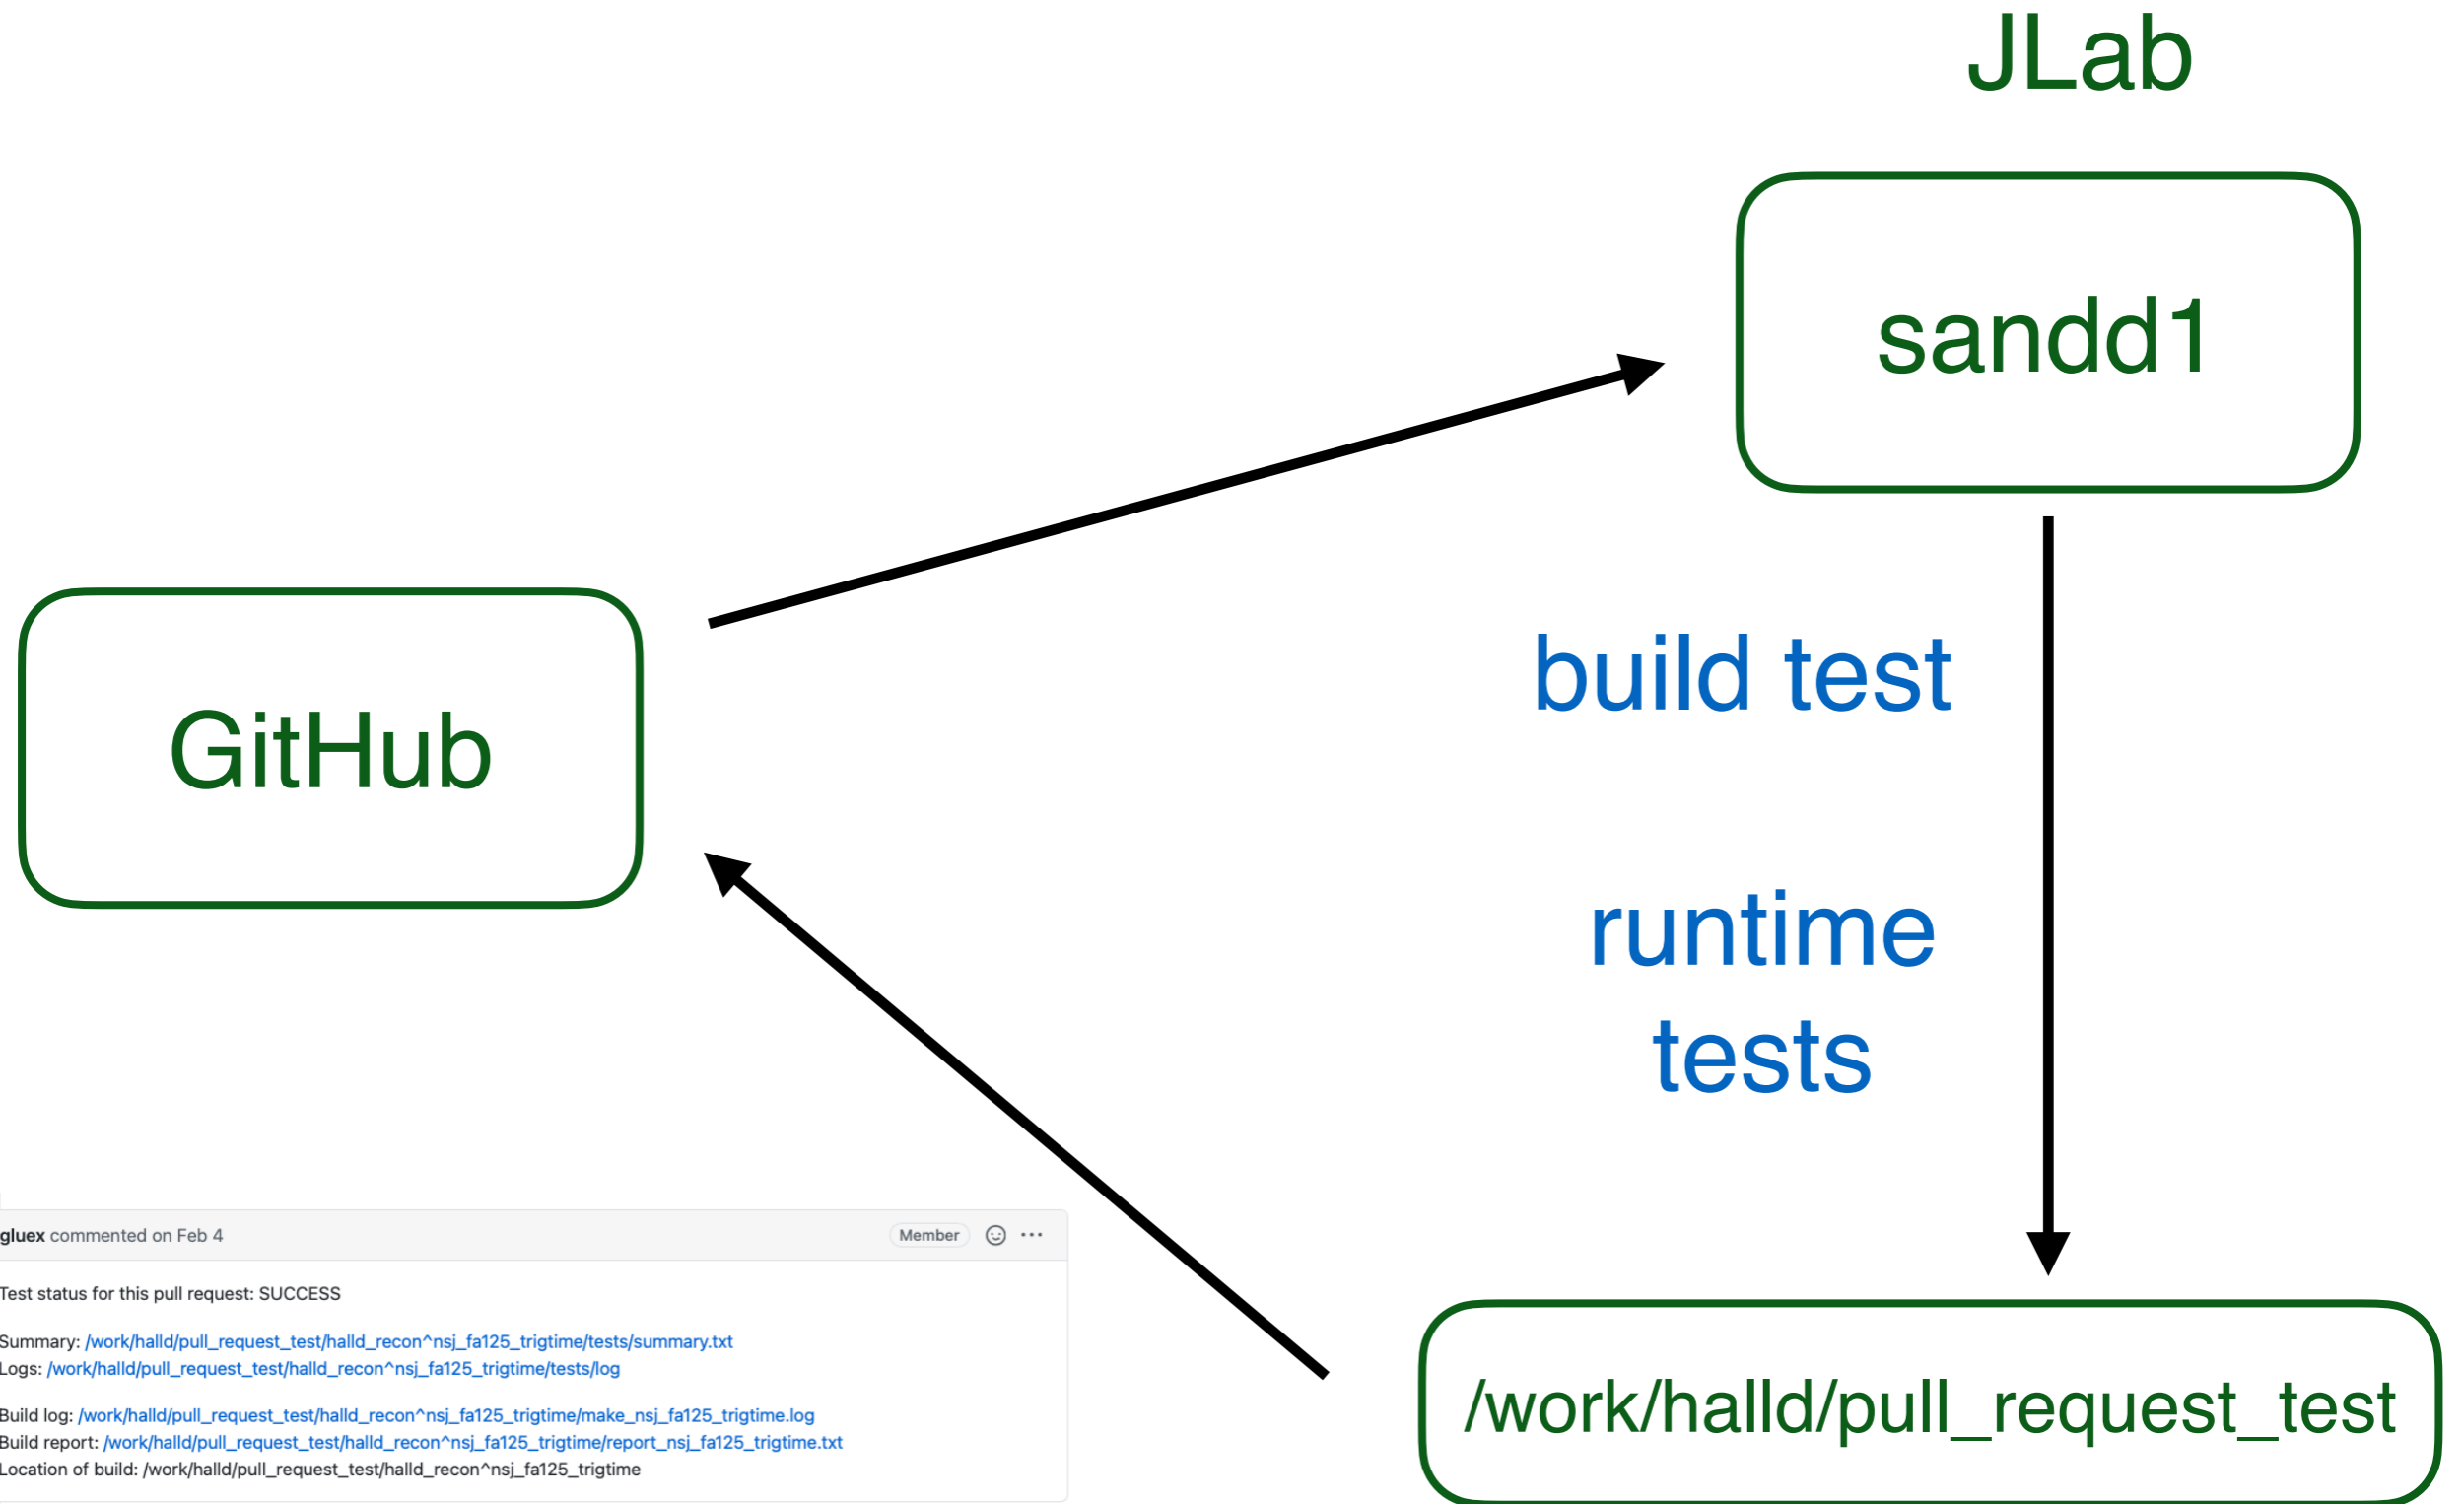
JLab

sandd1

GitHub

build test

runtime tests

/work/halld/pull_request_test

gluex commented on Feb 4

Member

Test status for this pull request: SUCCESS

Summary: /work/halld/pull_request_test/halld_recon^nsj_fa125_trigtime/tests/summary.txt
Logs: /work/halld/pull_request_test/halld_recon^nsj_fa125_trigtime/tests/log

Build log: /work/halld/pull_request_test/halld_recon^nsj_fa125_trigtime/make_nsj_fa125_trigtime.log
Build report: /work/halld/pull_request_test/halld_recon^nsj_fa125_trigtime/report_nsj_fa125_trigtime.txt
Location of build: /work/halld/pull_request_test/halld_recon^nsj_fa125_trigtime